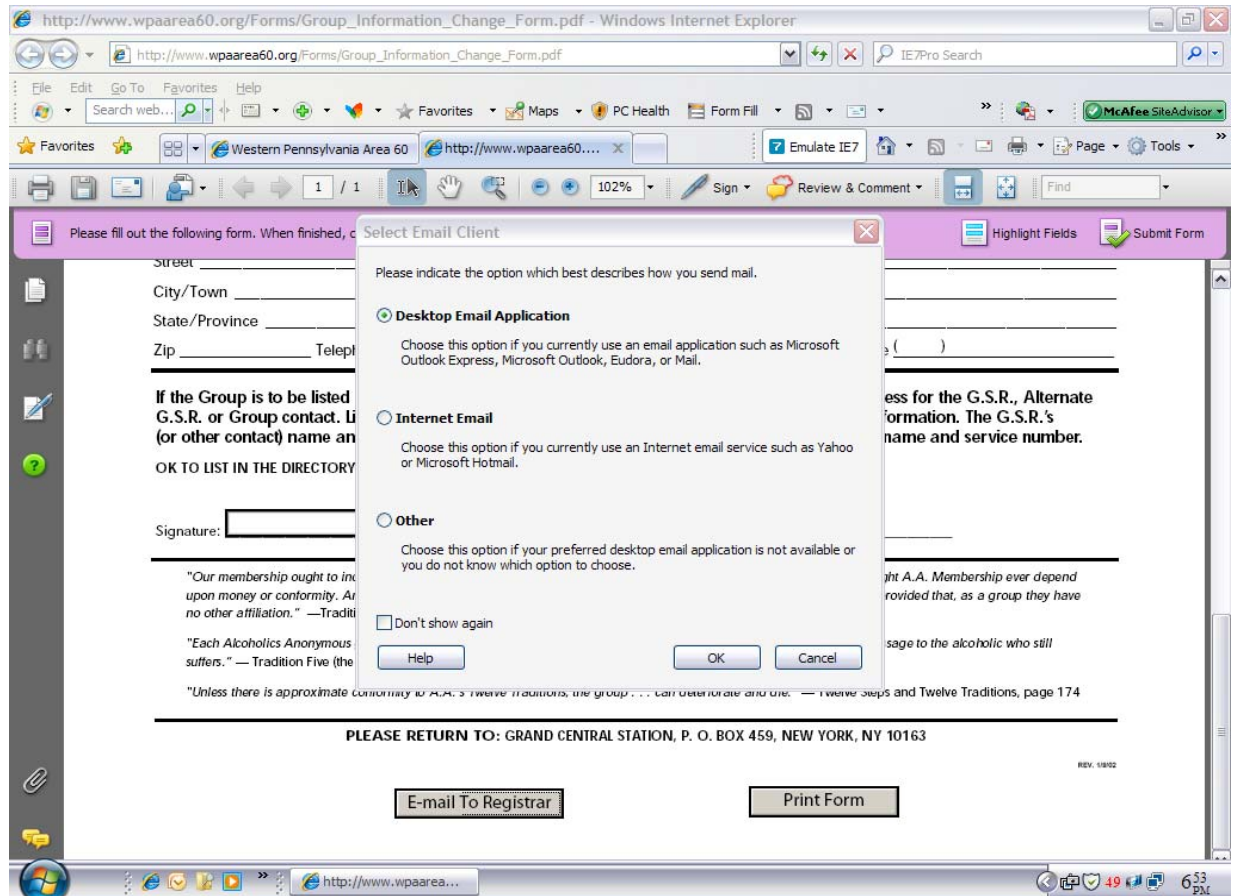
http://www.wpaarea60.org/Forms/Group_Information_Change_Form.pdf - Windows Internet Explorer

http://www.wpaarea60.org/Forms/Group_Information_Change_Form.pdf

IE7Pro Search

File Edit Go To Favorites Help

Search web... Favorites Maps PC Health Form Fill McAfee SiteAdvisor

Favorites Western Pennsylvania Area 60 http://www.wpaarea60.... Emulate IE7 Page Tools

1 / 1 102% Sign Review & Comment Find

Please fill out the following form. When finished, c

Highlight Fields Submit Form

Street

City/Town

State/Province

Zip Teleph e ( )

If the Group is to be listed ess for the G.S.R., Alternate G.S.R. or Group contact. Li formation. The G.S.R.'s (or other contact) name an name and service number.

OK TO LIST IN THE DIRECTORY

Signature:

"Our membership ought to inc ght A.A. Membership ever depend upon money or conformity. Ar rovided that, as a group they have no other affiliation." —Traditi

"Each Alcoholics Anonymous sage to the alcoholic who still suffers." — Tradition Five (the

"Unless there is approximate conformity to A.A.'s Twelve Traditions, the group . . . can deteriorate and die." — Twelve Steps and Twelve Traditions, page 174

PLEASE RETURN TO: GRAND CENTRAL STATION, P. O. BOX 459, NEW YORK, NY 10163

REV. 1/8/02

E-mail To Registrar

Print Form

Select Email Client

Please indicate the option which best describes how you send mail.

Desktop Email Application

Choose this option if you currently use an email application such as Microsoft Outlook Express, Microsoft Outlook, Eudora, or Mail.

Internet Email

Choose this option if you currently use an Internet email service such as Yahoo or Microsoft Hotmail.

Other

Choose this option if your preferred desktop email application is not available or you do not know which option to choose.

Don't show again

Help

OK

Cancel

http://www.wpaarea...

49

6 53 PM